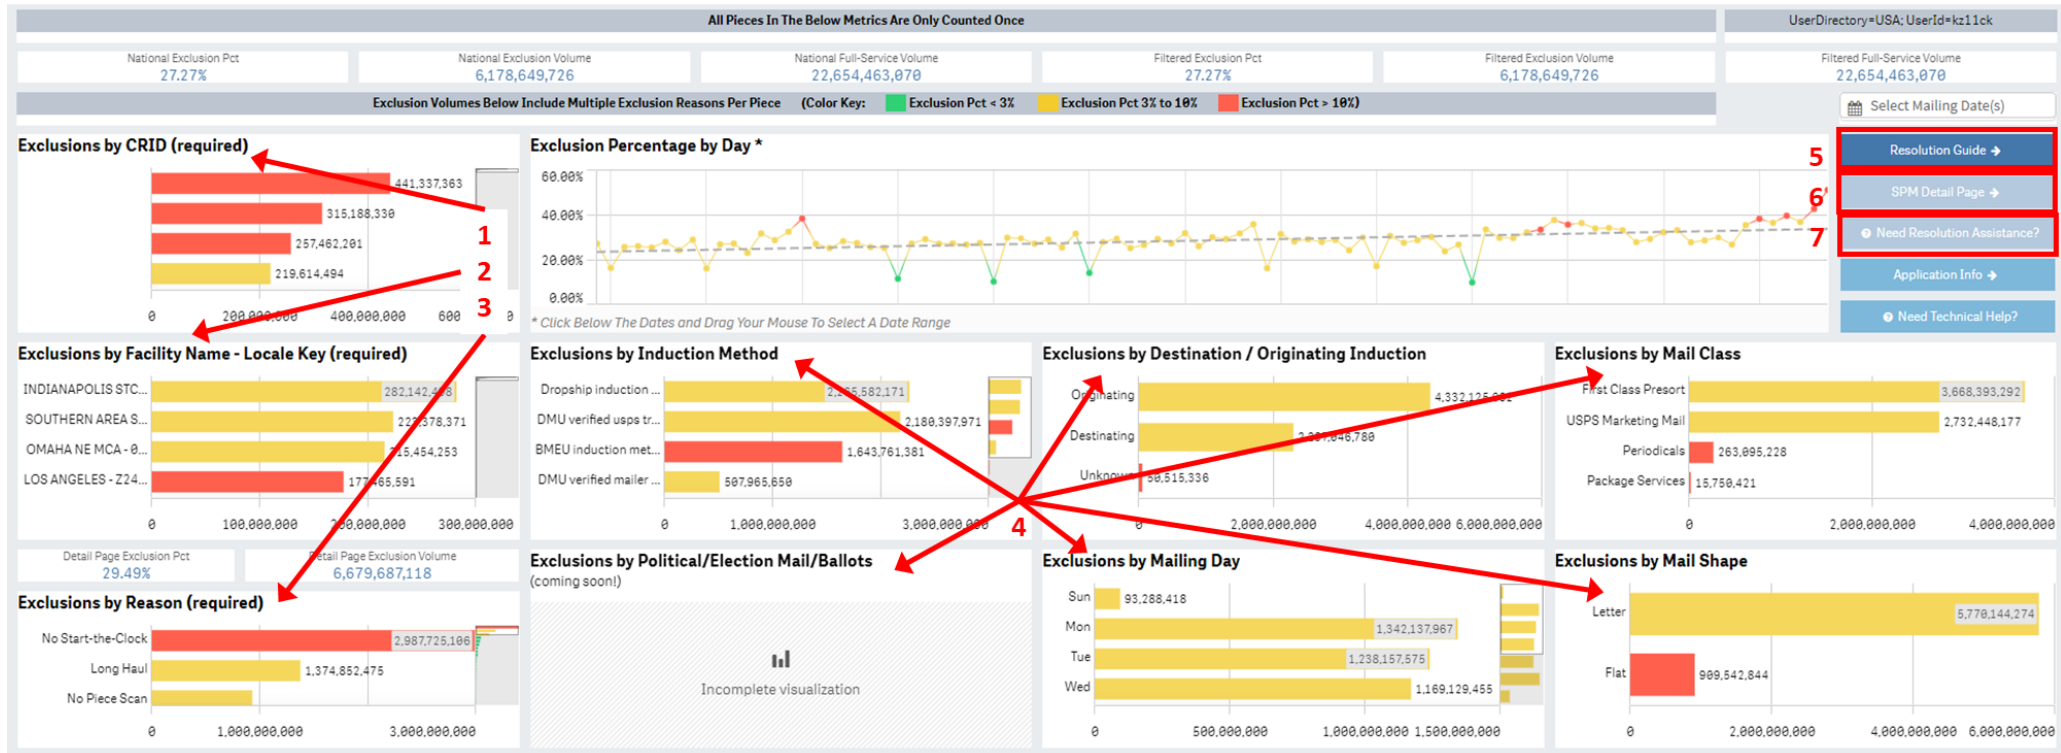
All Pieces In The Below Metrics Are Only Counted Once

UserDirectory=USA; UserId=kz11ck

National Exclusion Pct
27.27%

National Exclusion Volume
6,178,649,726

National Full-Service Volume
22,654,463,070

Filtered Exclusion Pct
27.27%

Filtered Exclusion Volume
6,178,649,726

Filtered Full-Service Volume
22,654,463,070

Exclusion Volumes Below Include Multiple Exclusion Reasons Per Piece (Color Key: Exclusion Pct < 3% Exclusion Pct 3% to 10% Exclusion Pct > 10%)

Select Mailing Date(s)

Exclusions by CRID (required)

441,337,363
315,188,330
257,462,201
219,614,494

0 200,000,000 400,000,000 600 0

1
2
3

Exclusion Percentage by Day *

60.00%
40.00%
20.00%
0.00%

* Click Below The Dates and Drag Your Mouse To Select A Date Range

5
6
7

Resolution Guide
SPM Detail Page
Need Resolution Assistance?
Application Info
Need Technical Help?

Exclusions by Facility Name - Locale Key (required)

INDIANAPOLIS STC... 282,142,4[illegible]
SOUTHERN AREA S... 22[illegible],378,371
OMAHA NE MCA - 0... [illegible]15,454,253
LOS ANGELES - Z24... 17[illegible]65,591

0 100,000,000 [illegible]00,000,000 300,000,000

Exclusions by Induction Method

Dropship induction ... 2,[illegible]5,582,171
DMU verified usps tr... 2,180,397,971
BMEU induction met... 1,643,761,381
DMU verified mailer ... 507,965,650

0 1,000,000,000 3,000,000,000

4

Exclusions by Destination / Originating Induction

Originating 4,332,126,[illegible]
Destinating 2,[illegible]7,046,780
Unknown 50,515,336

0 2,000,000,000 4,000,000,000 6,000,000,000

Exclusions by Mail Class

First Class Presort 3,668,393,292
USPS Marketing Mail 2,732,448,177
Periodicals 263,095,228
Package Services 15,750,421

0 2,000,000,000 4,000,000,000

Detail Page Exclusion Pct
29.49%

Detail Page Exclusion Volume
6,679,687,118

Exclusions by Political/Election Mail/Ballots
(coming soon!)

Incomplete visualization

Exclusions by Mailing Day

Sun 93,288,418
Mon 1,342,137,967
Tue 1,238,157,575
Wed 1,169,129,455

0 500,000,000 1,000,000,000 1,500,000,000

Exclusions by Mail Shape

Letter 5,770,144,274
Flat 909,542,844

0 2,000,000,000 4,000,000,000 6,000,000,000

Exclusions by Reason (required)

No Start-the-Clock 2,987,725,106
Long Haul 1,374,852,475
No Piece Scan

0 1,000,000,000 3,000,000,000